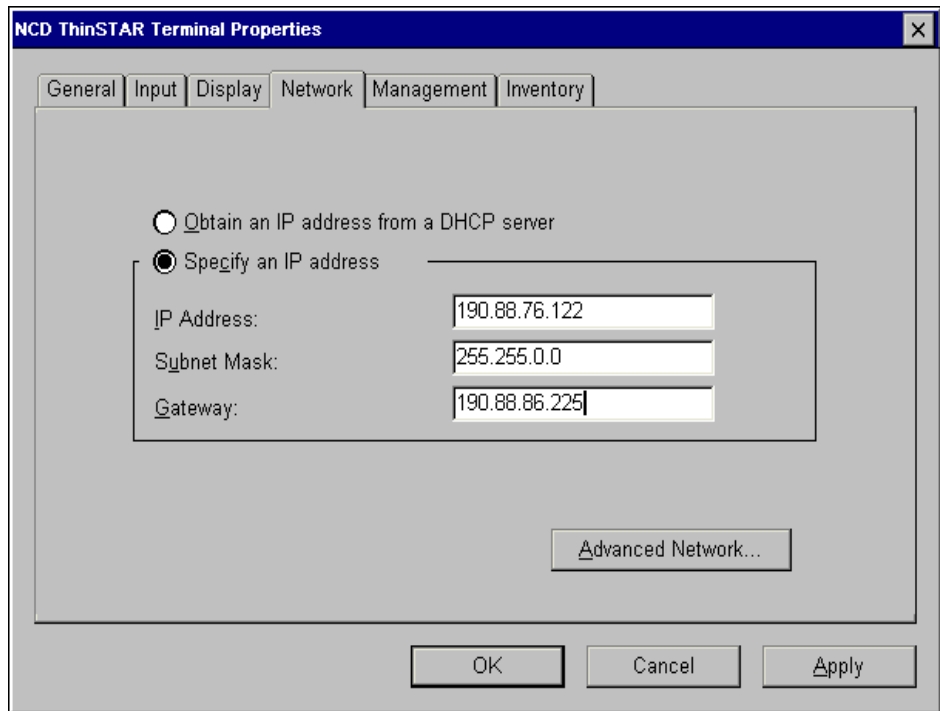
NCD ThinSTAR Terminal Properties

General | Input | Display | Network | Management | Inventory

Obtain an IP address from a DHCP server

Specify an IP address

IP Address: 190.88.76.122

Subnet Mask: 255.255.0.0

Gateway: 190.88.86.225

Advanced Network...

OK | Cancel | Apply